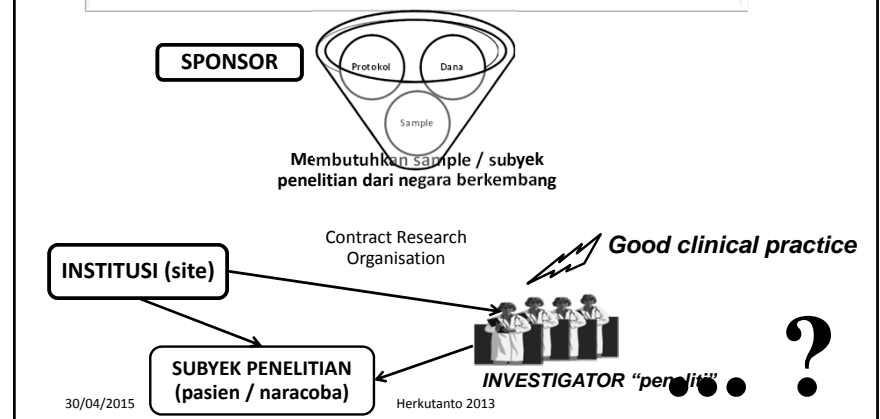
SPONSOR

Protokol

Dana

Sample

Membutuhkan sample / subyek penelitian dari negara berkembang

Contract Research Organisation

Good clinical practice

INSTITUSI (site)

SUBYEK PENELITIAN (pasien / naracoba)

INVESTIGATOR "peneliti"

… ?

30/04/2015

Herkutanto 2013